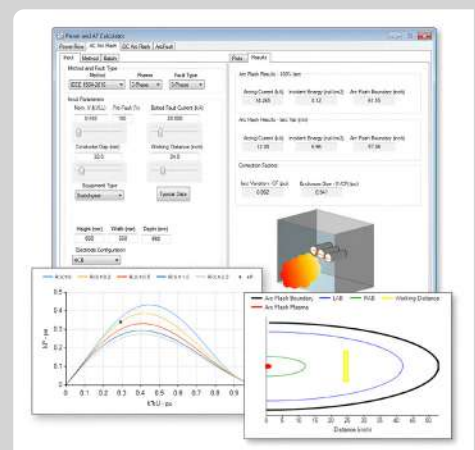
Power and AF Calculator

Power Flow | AC Arc Flash | DC Arc Flash | ArcFault

Input | Method | Batch

Method and Fault Type

Method | Phases | Fault Type

IEEE 1584-2018 | 3-Phase | 3-Phase

Input Parameters

Nom. V (kV LL) | Pre Fault (%) | Bolted Fault Current (kA)

0.480 | 100 | 20.000

Conductor Gap (mm) | Working Distance (mm)

32.0 | 24.0

Equipment Type

Switchgear | Typical Data

Height (mm) | Width (mm) | Depth (mm)

508 | 508 | 508

Electrode Configuration

VCB

Plots | Results

Arc Flash Results - 100% Iarc

Arcing Current (kA) | Incident Energy (cal/cm2) | Arc Flash Boundary (inch)

18.265 | 6.12 | 61.35

Arc Flash Results - Iarc Var (min)

Arcing Current (kA) | Incident Energy (cal/cm2) | Arc Flash Boundary (inch)

17.00 | 5.96 | 57.96

Correction Factors

Iarc Variation - CF (pu) | Enclosure Size - E (CF) (pu)

0.062 | 0.947

R/X=5 | R/X=1 | R/X=0.5 | R/X=0.2 | R/X=0.1 | AF

0.5
0.4
0.3
0.2
0.1
0

$\Delta P$ - pu

0 0.1 0.2 0.3 0.4 0.5 0.6 0.7 0.8 0.9

$\Delta V$ - pu

Arc Flash Boundary | LAB | RAB | Working Distance
Arc Flash Plasma

Distance (inch)